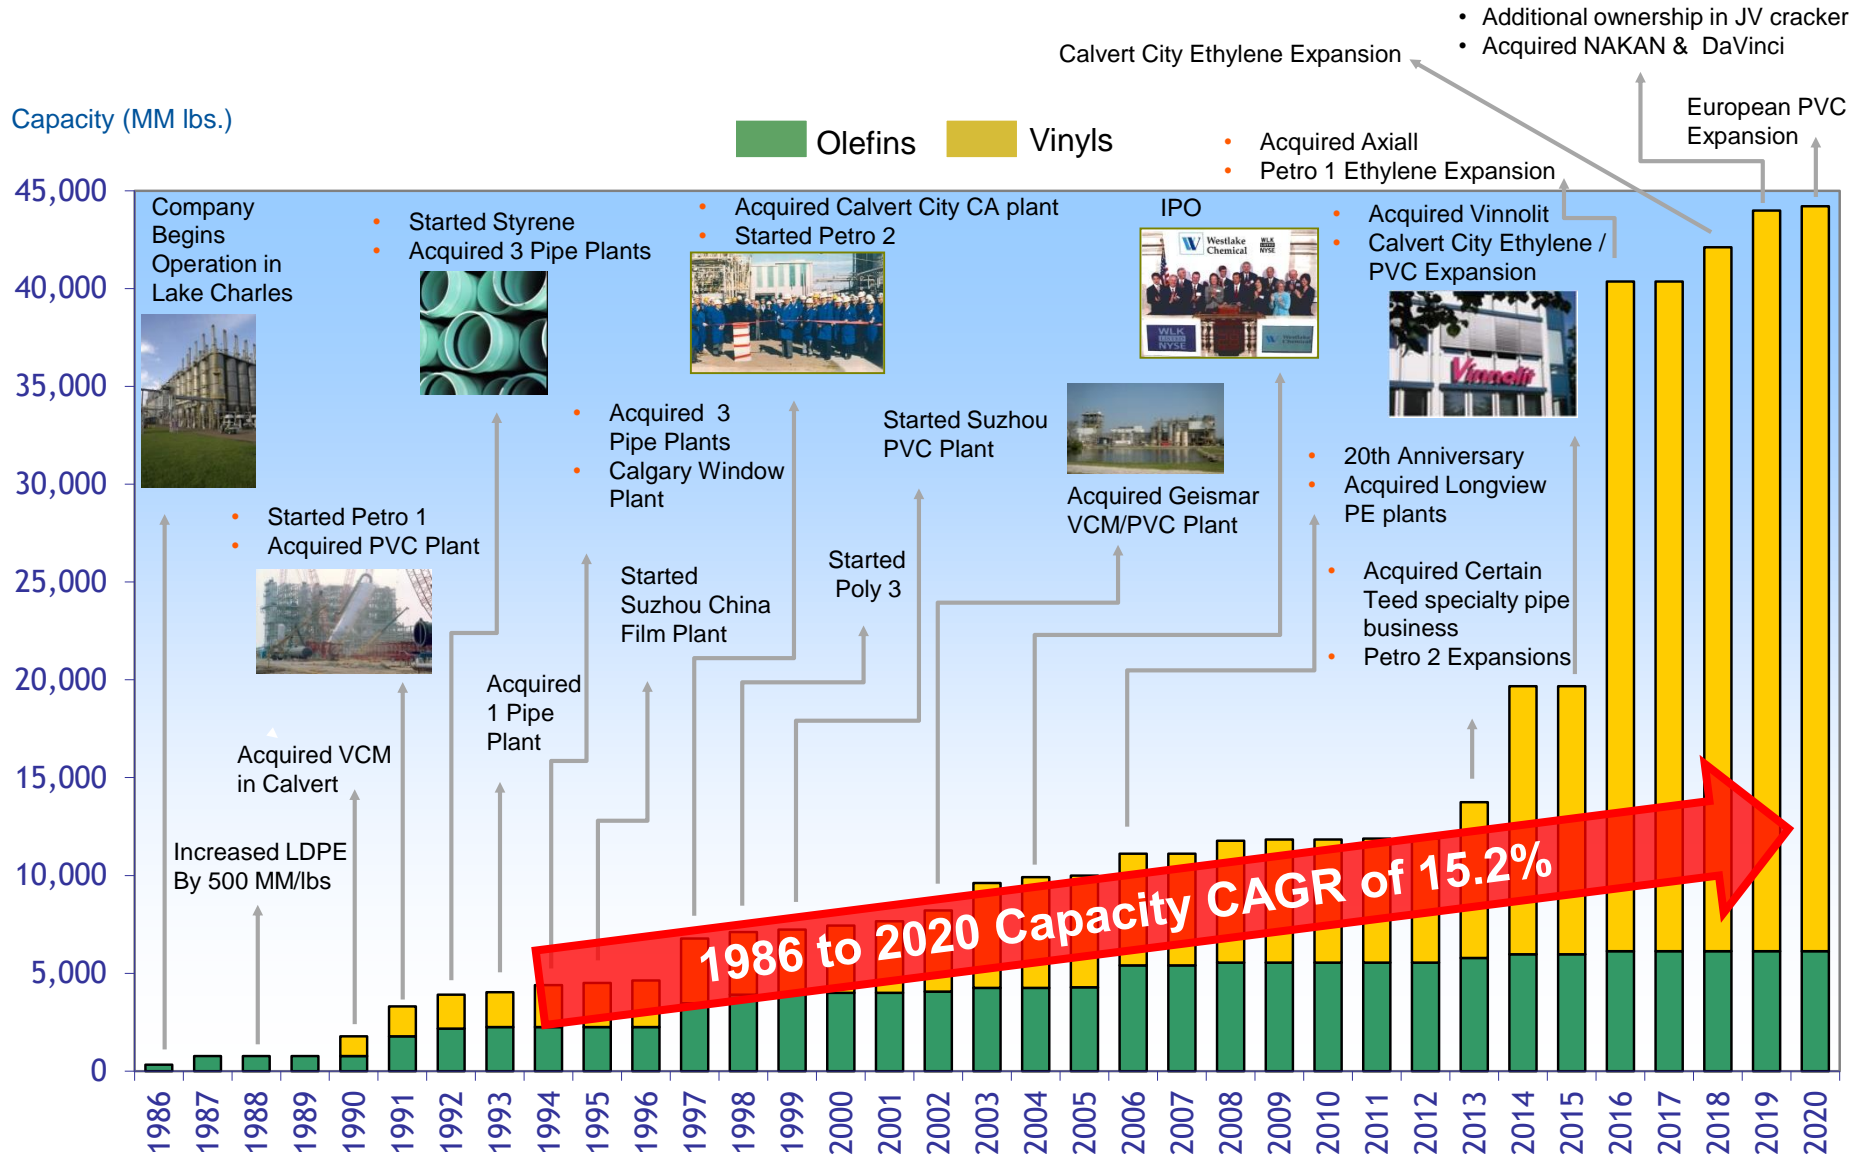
• Additional ownership in JV cracker
• Acquired NAKAN & DaVinci

Calvert City Ethylene Expansion

European PVC Expansion

Capacity (MM lbs.)

Olefins
Vinyls

• Acquired Axiall
• Petro 1 Ethylene Expansion

45,000
40,000
35,000
30,000
25,000
20,000
15,000
10,000
5,000
0

Company Begins Operation in Lake Charles

• Started Styrene
• Acquired 3 Pipe Plants

• Acquired Calvert City CA plant
• Started Petro 2

IPO

Westlake Chemical
WLK NYSE

• Acquired Vinnolit
• Calvert City Ethylene / PVC Expansion

Vinnolit

• Acquired 3 Pipe Plants
• Calgary Window Plant

Started Suzhou PVC Plant

• 20th Anniversary
• Acquired Longview PE plants

• Started Petro 1
• Acquired PVC Plant

Acquired Geismar VCM/PVC Plant

Started Suzhou China Film Plant

Started Poly 3

• Acquired Certain Teed specialty pipe business
• Petro 2 Expansions

Acquired 1 Pipe Plant

Acquired VCM in Calvert

Increased LDPE By 500 MM/lbs

1986 to 2020 Capacity CAGR of 15.2%

1986 1987 1988 1989 1990 1991 1992 1993 1994 1995 1996 1997 1998 1999 2000 2001 2002 2003 2004 2005 2006 2007 2008 2009 2010 2011 2012 2013 2014 2015 2016 2017 2018 2019 2020